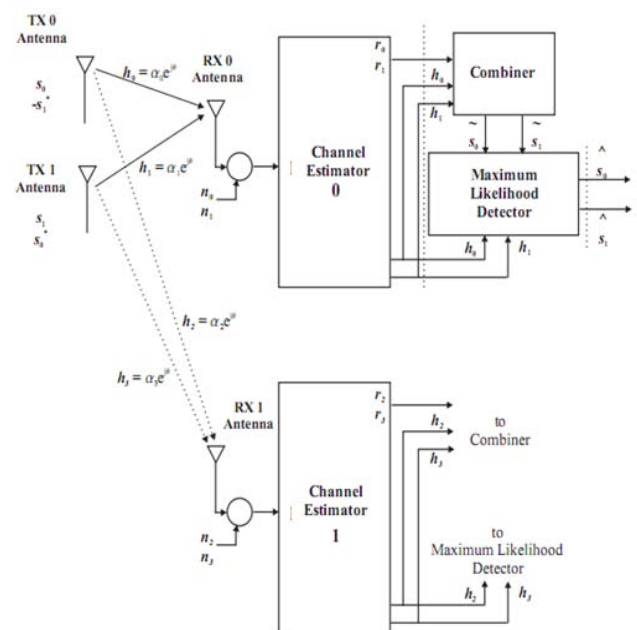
TX 0 Antenna

$s_0$
$-s_1^*$

$h_0 = \alpha_0 e^{j\theta}$

RX 0 Antenna

TX 1 Antenna

$s_1$
$s_0^*$

$h_1 = \alpha_1 e^{j\theta}$

$n_0$
$n_1$

Channel Estimator 0

$r_0$
$r_1$

$h_0$
$h_1$

Combiner

$\tilde{s}_0$
$\tilde{s}_1$

Maximum Likelihood Detector

$\hat{s}_0$
$\hat{s}_1$

$h_0$
$h_1$

$h_2 = \alpha_2 e^{j\theta}$

$h_3 = \alpha_3 e^{j\theta}$

RX 1 Antenna

$n_2$
$n_3$

Channel Estimator 1

$r_2$
$r_3$

$h_2$
$h_3$

to Combiner

to Maximum Likelihood Detector

$h_2$
$h_3$